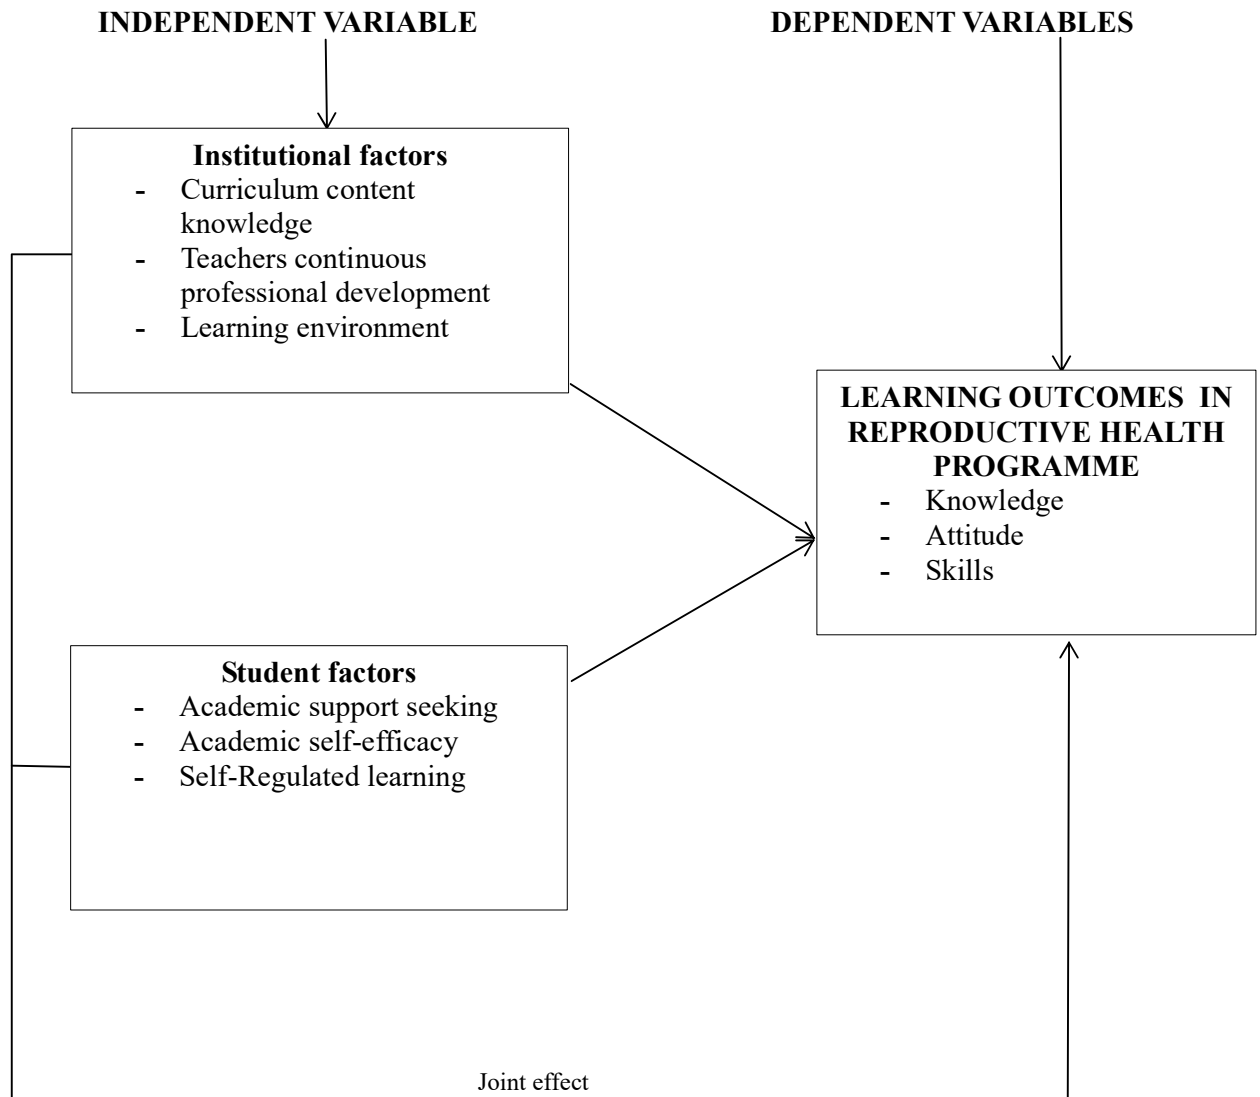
INDEPENDENT VARIABLE

DEPENDENT VARIABLES

Institutional factors
- Curriculum content knowledge
- Teachers continuous professional development
- Learning environment

LEARNING OUTCOMES IN REPRODUCTIVE HEALTH PROGRAMME
- Knowledge
- Attitude
- Skills

Student factors
- Academic support seeking
- Academic self-efficacy
- Self-Regulated learning

Joint effect